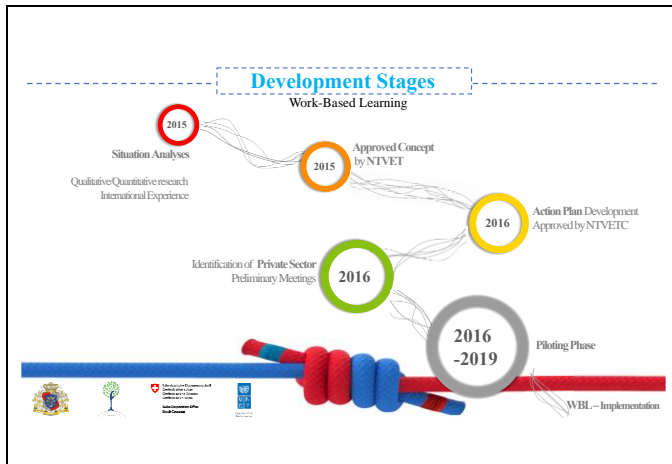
Development Stages

Work-Based Learning

2015

Situation Analyses

Qualitative Quantitative research

International Experience

2015

Approved Concept by NTVET

2016

Action Plan Development

Approved by NTVETC

Identification of Private Sector

Preliminary Meetings

2016

2016 -2019

Piloting Phase

WBL – Implementation

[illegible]

Swiss Cooperation Office South Caucasus